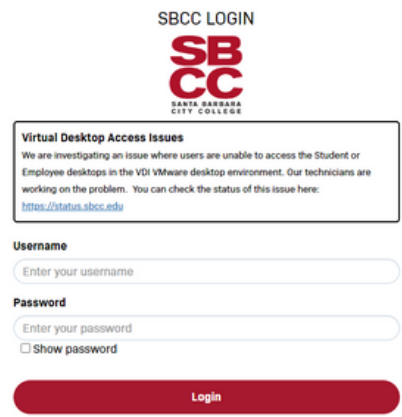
SBCC LOGIN

SB
CC
SANTA BARBARA
CITY COLLEGE

Virtual Desktop Access Issues
We are investigating an issue where users are unable to access the Student or Employee desktops in the VDI VMware desktop environment. Our technicians are working on the problem. You can check the status of this issue here: https://status.sbcc.edu

Username
Enter your username

Password
Enter your password
Show password

Login